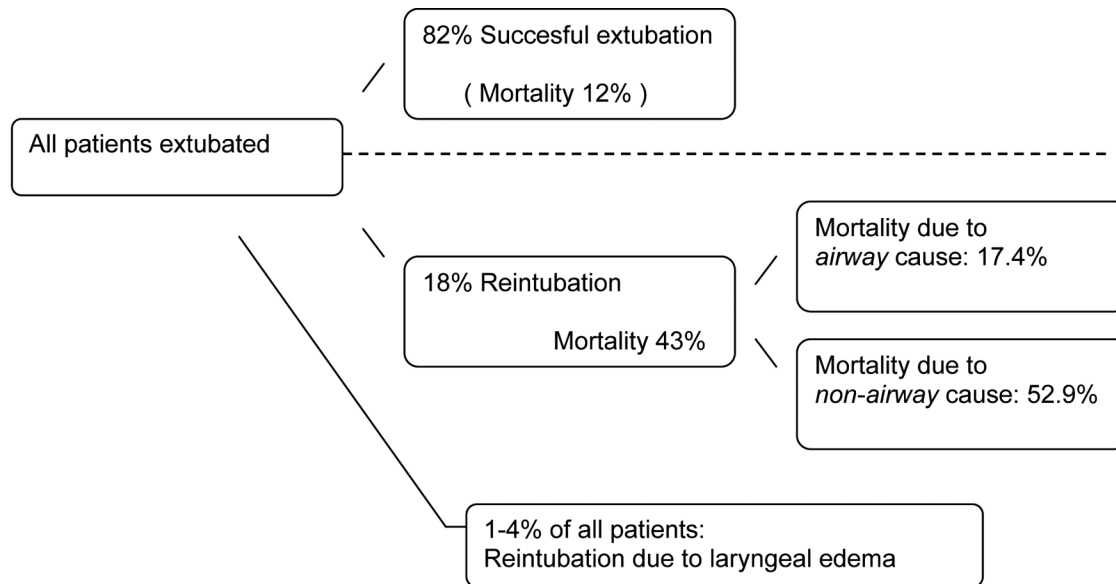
All patients extubated

82% Succesful extubation

( Mortality 12% )

18% Reintubation

Mortality 43%

Mortality due to *airway* cause: 17.4%

Mortality due to *non-airway* cause: 52.9%

1-4% of all patients:
Reintubation due to laryngeal edema